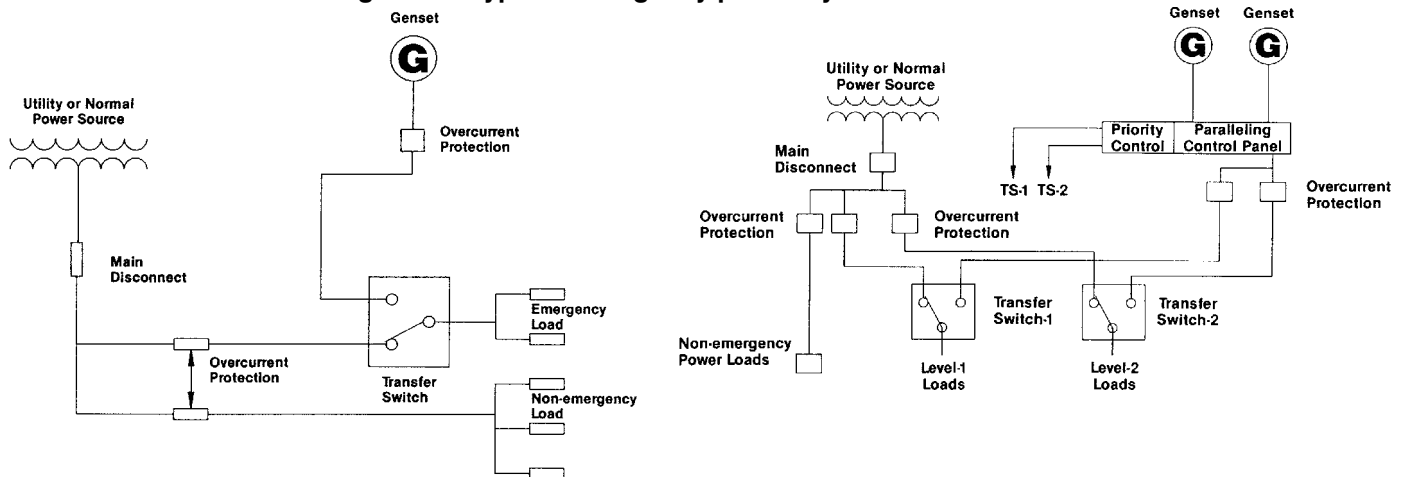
Genset

G

Utility or Normal Power Source

Overcurrent Protection

Main Disconnect

Emergency Load

Overcurrent Protection

Transfer Switch

Non-emergency Load

Genset

Genset

G

G

Utility or Normal Power Source

Priority Control

Paralleling Control Panel

Main Disconnect

TS-1

TS-2

Overcurrent Protection

Overcurrent Protection

Overcurrent Protection

Transfer Switch-1

Transfer Switch-2

Non-emergency Power Loads

Level-1 Loads

Level-2 Loads